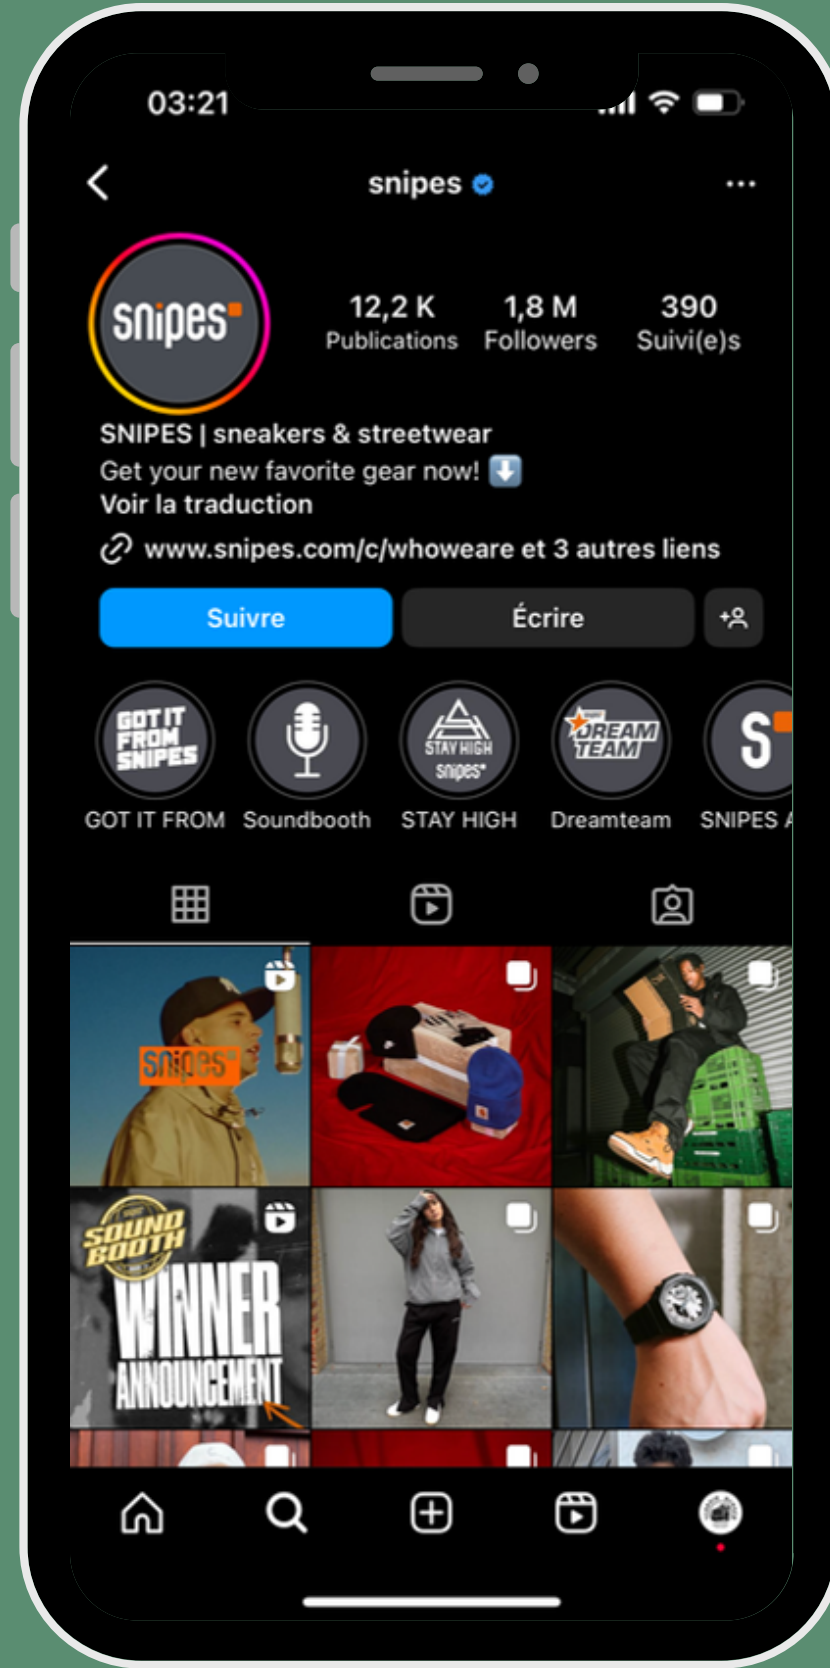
03:21

snipes

snipes

12,2 K Publications
1,8 M Followers
390 Suivi(e)s

SNIPES | sneakers & streetwear
Get your new favorite gear now! ⬇️
Voir la traduction

www.snipes.com/c/whoweare et 3 autres liens

Suivre
Écrire

GOT IT FROM SNIPES
STAY HIGH snipes
DREAM TEAM
S

GOT IT FROM
Soundbooth
STAY HIGH
Dreamteam
SNIPES A

snipes

SOUND BOOTH
WINNER ANNOUNCEMENT